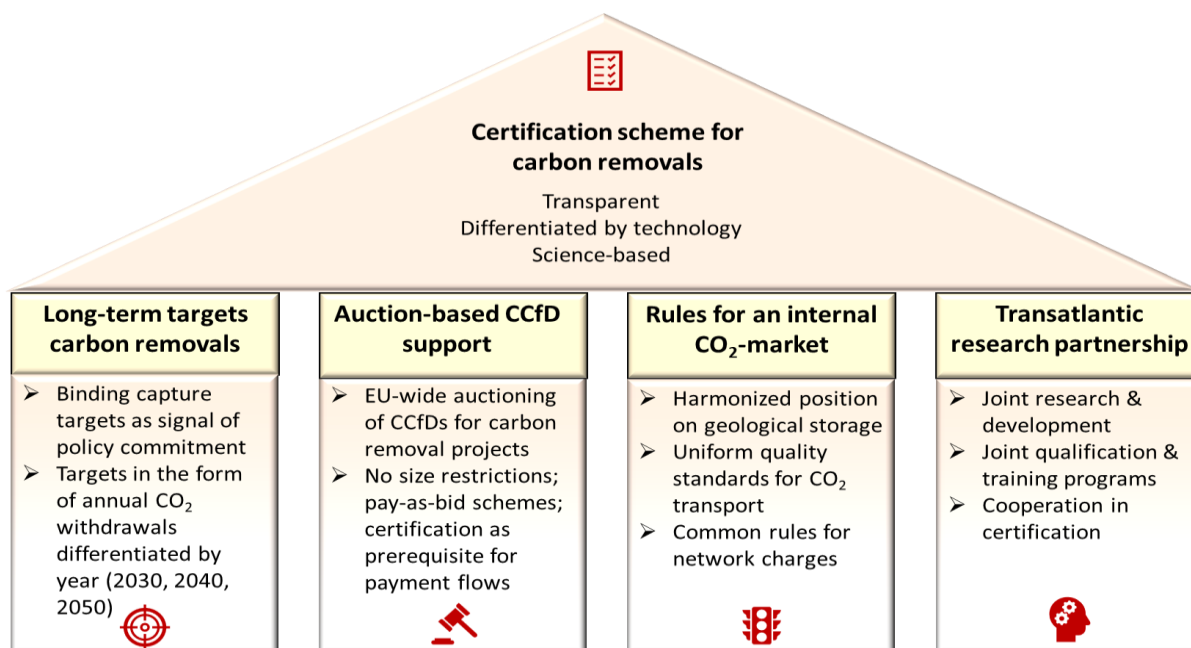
Certification scheme for carbon removals

Transparent
Differentiated by technology
Science-based

Long-term targets carbon removals

➢ Binding capture targets as signal of policy commitment
➢ Targets in the form of annual $CO_2$ withdrawals differentiated by year (2030, 2040, 2050)

Auction-based CCfD support

➢ EU-wide auctioning of CCfDs for carbon removal projects
➢ No size restrictions; pay-as-bid schemes; certification as prerequisite for payment flows

Rules for an internal $CO_2$-market

➢ Harmonized position on geological storage
➢ Uniform quality standards for $CO_2$ transport
➢ Common rules for network charges

Transatlantic research partnership

➢ Joint research & development
➢ Joint qualification & training programs
➢ Cooperation in certification